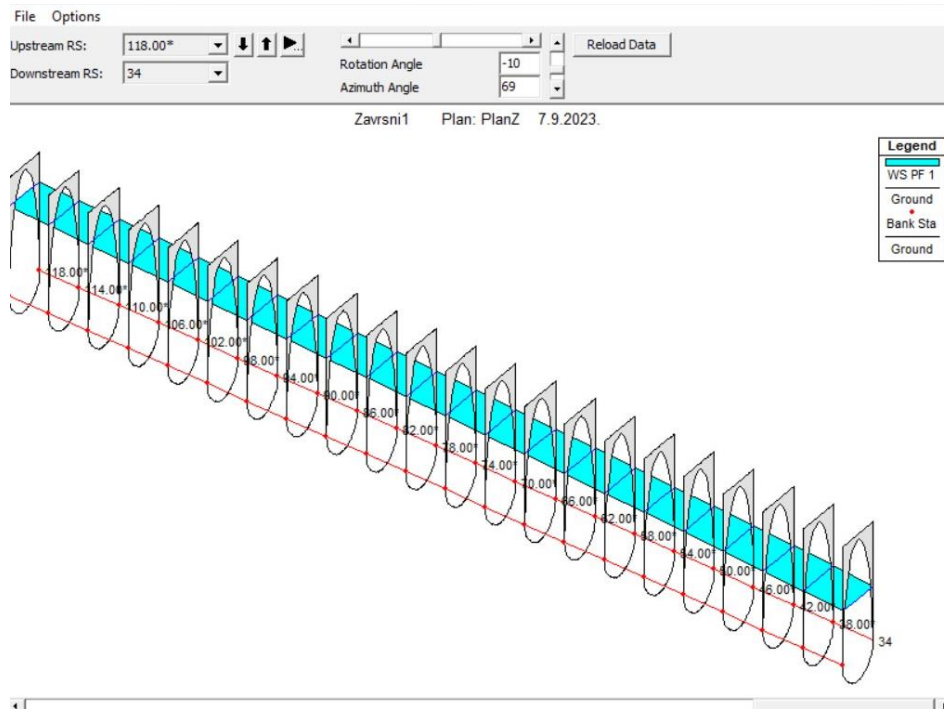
File Options

Upstream RS: 118.00*

Downstream RS: 34

Rotation Angle -10

Azimuth Angle 69

Reload Data

Zavrsni1 Plan: PlanZ 7.9.2023.

Legend

WS PF 1

Ground

Bank Sta

Ground

118.00*

114.00*

110.00*

106.00*

102.00*

98.00*

94.00*

90.00*

86.00*

82.00*

78.00*

74.00*

70.00*

66.00*

62.00*

58.00*

54.00*

50.00*

46.00*

42.00*

38.00*

34